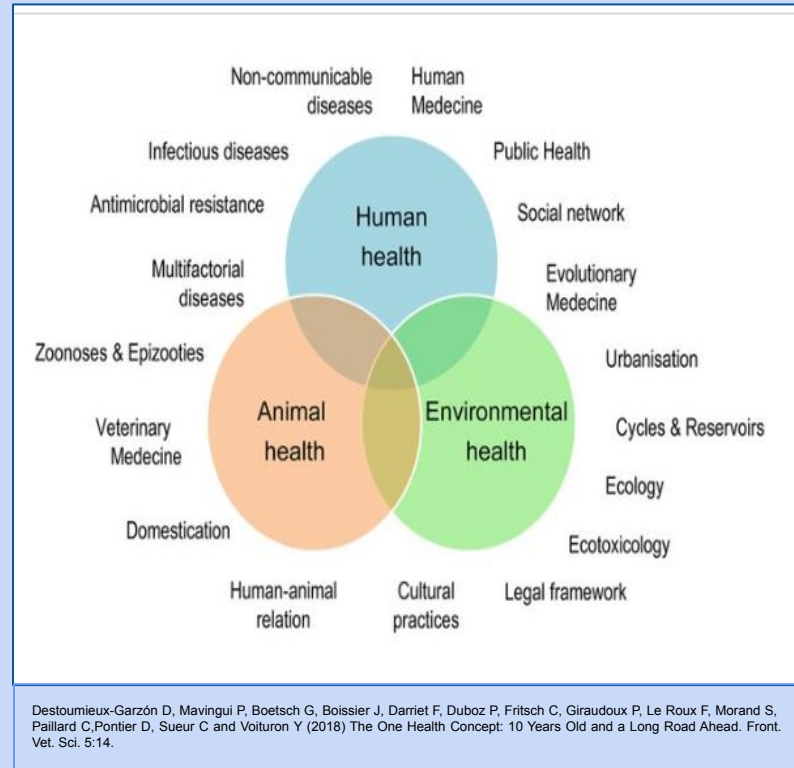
Non-communicable diseases

Human Medecine

Infectious diseases

Public Health

Antimicrobial resistance

Human health

Social network

Multifactorial diseases

Evolutionary Medecine

Zoonoses & Epizooties

Urbanisation

Veterinary Medecine

Animal health

Environmental health

Cycles & Reservoirs

Ecology

Domestication

Ecotoxicology

Human-animal relation

Cultural practices

Legal framework

Destoumieux-Garzón D, Mavingui P, Boetsch G, Boissier J, Darriet F, Duboz P, Fritsch C, Giraudoux P, Le Roux F, Morand S, Paillard C,Pontier D, Sueur C and Voituron Y (2018) The One Health Concept: 10 Years Old and a Long Road Ahead. Front. Vet. Sci. 5:14.